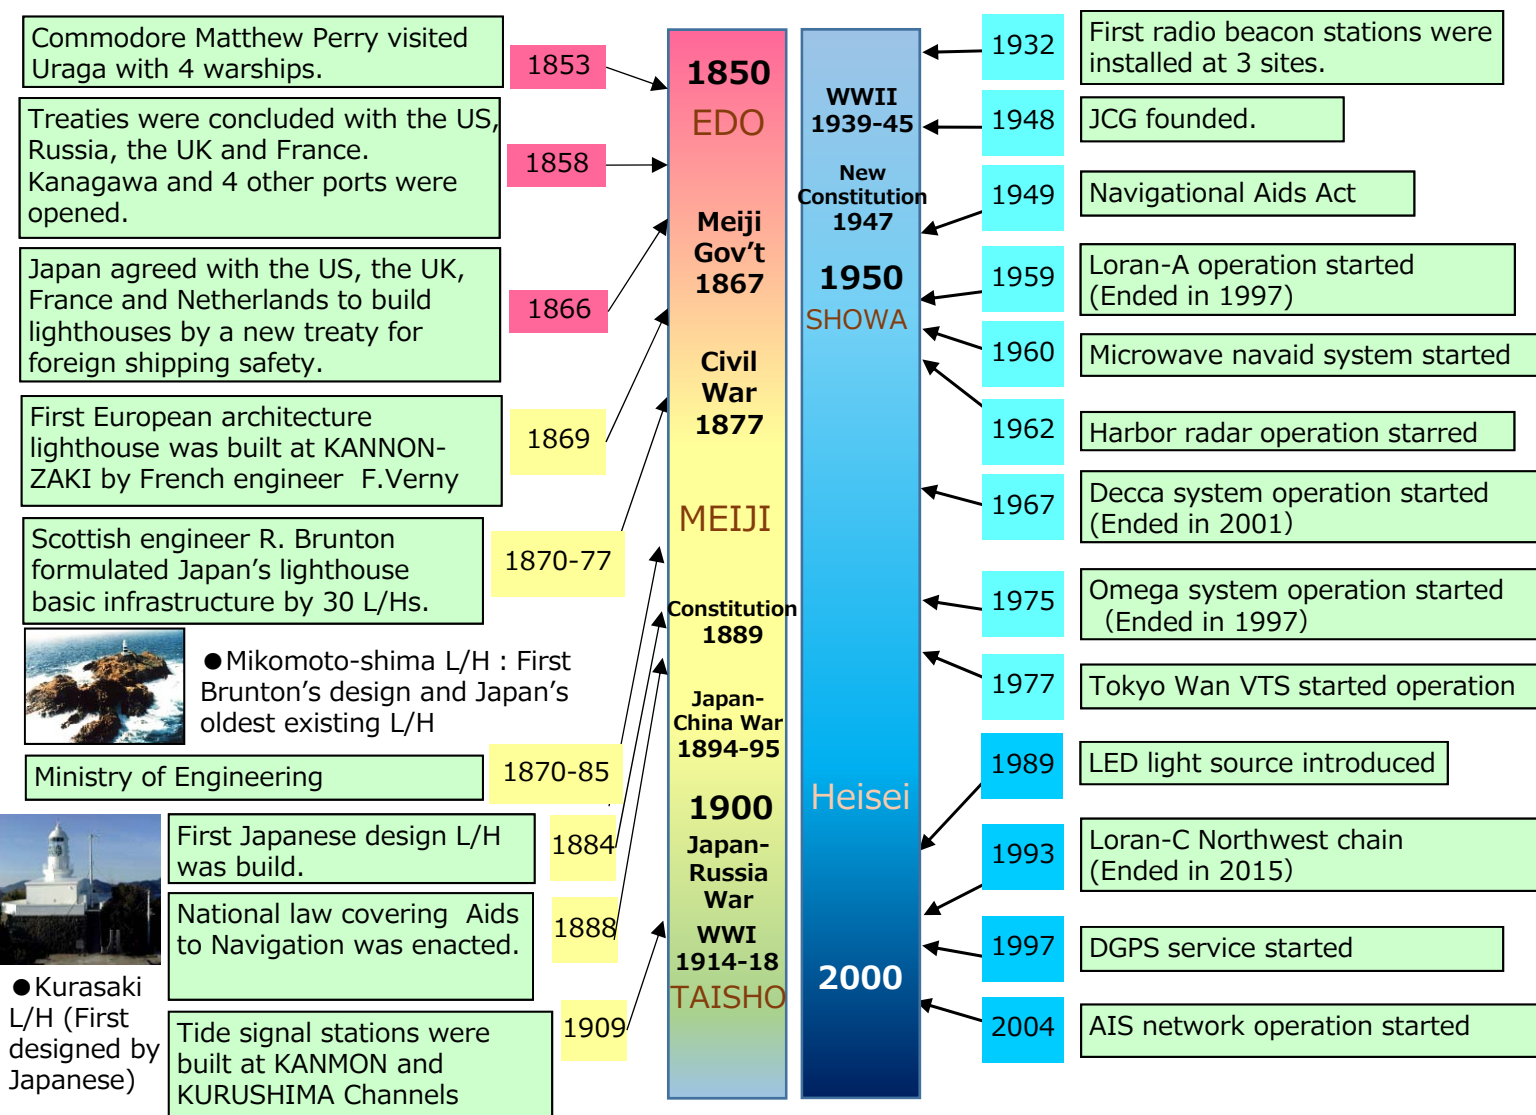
Commodore Matthew Perry visited Uraga with 4 warships.

1853

Treaties were concluded with the US, Russia, the UK and France. Kanagawa and 4 other ports were opened.

1858

Japan agreed with the US, the UK, France and Netherlands to build lighthouses by a new treaty for foreign shipping safety.

1866

First European architecture lighthouse was built at KANNON-ZAKI by French engineer F.Verny

1869

Scottish engineer R. Brunton formulated Japan's lighthouse basic infrastructure by 30 L/Hs.

1870-77

●Mikomoto-shima L/H : First Brunton's design and Japan's oldest existing L/H

Ministry of Engineering

1870-85

First Japanese design L/H was build.

1884

National law covering Aids to Navigation was enacted.

1888

●Kurasaki L/H (First designed by Japanese)

Tide signal stations were built at KANMON and KURUSHIMA Channels

1909

1850
EDO
Meiji Gov't 1867
Civil War 1877
MEIJI
Constitution 1889
Japan-China War 1894-95
1900
Japan-Russia War
WWI 1914-18
TAISHO

WWII 1939-45
New Constitution 1947
1950
SHOWA
Heisei
2000

1932
First radio beacon stations were installed at 3 sites.

1948
JCG founded.

1949
Navigational Aids Act

1959
Loran-A operation started (Ended in 1997)

1960
Microwave navaid system started

1962
Harbor radar operation starred

1967
Decca system operation started (Ended in 2001)

1975
Omega system operation started (Ended in 1997)

1977
Tokyo Wan VTS started operation

1989
LED light source introduced

1993
Loran-C Northwest chain (Ended in 2015)

1997
DGPS service started

2004
AIS network operation started